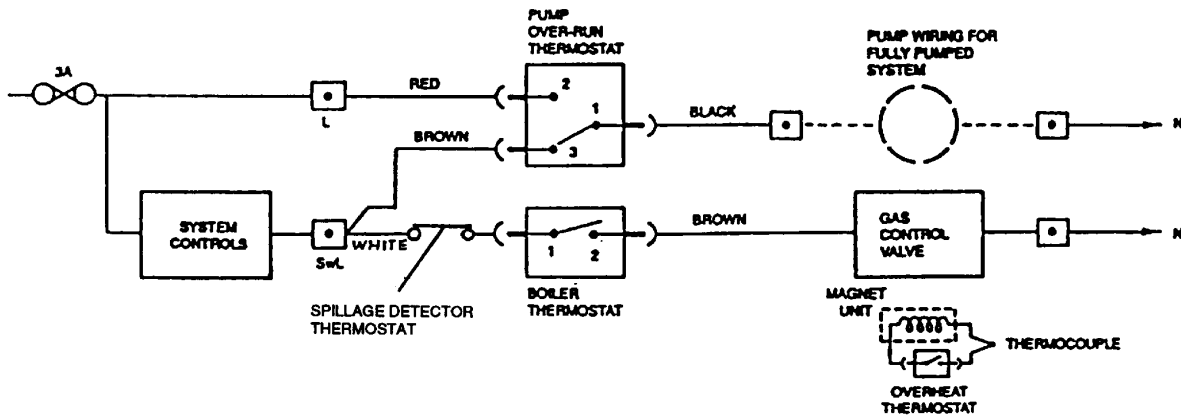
3A

L

RED

PUMP OVER-RUN THERMOSTAT

2

1

3

BLACK

PUMP WIRING FOR FULLY PUMPED SYSTEM

N

BROWN

SYSTEM CONTROLS

SwL

WHITE

1

2

BROWN

GAS CONTROL VALVE

N

SPILLAGE DETECTOR THERMOSTAT

BOILER THERMOSTAT

MAGNET UNIT

THERMOCOUPLE

OVERHEAT THERMOSTAT